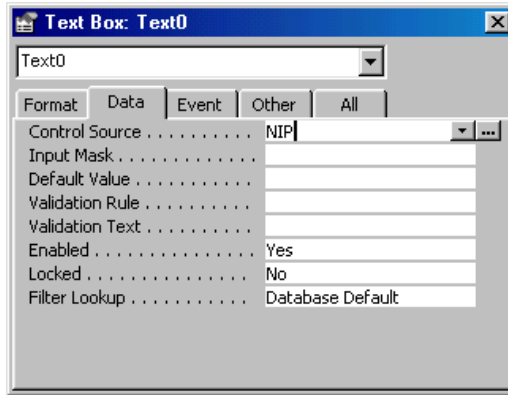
Text Box: Text0

Text0

Format | Data | Event | Other | All

| | |
|---|---|
| Control Source . . . . . . . . . . | NIP |
| Input Mask . . . . . . . . . . | |
| Default Value . . . . . . . . . . | |
| Validation Rule . . . . . . . . . . | |
| Validation Text . . . . . . . . . . | |
| Enabled . . . . . . . . . . . . . . | Yes |
| Locked . . . . . . . . . . . . . . | No |
| Filter Lookup . . . . . . . . . . | Database Default |